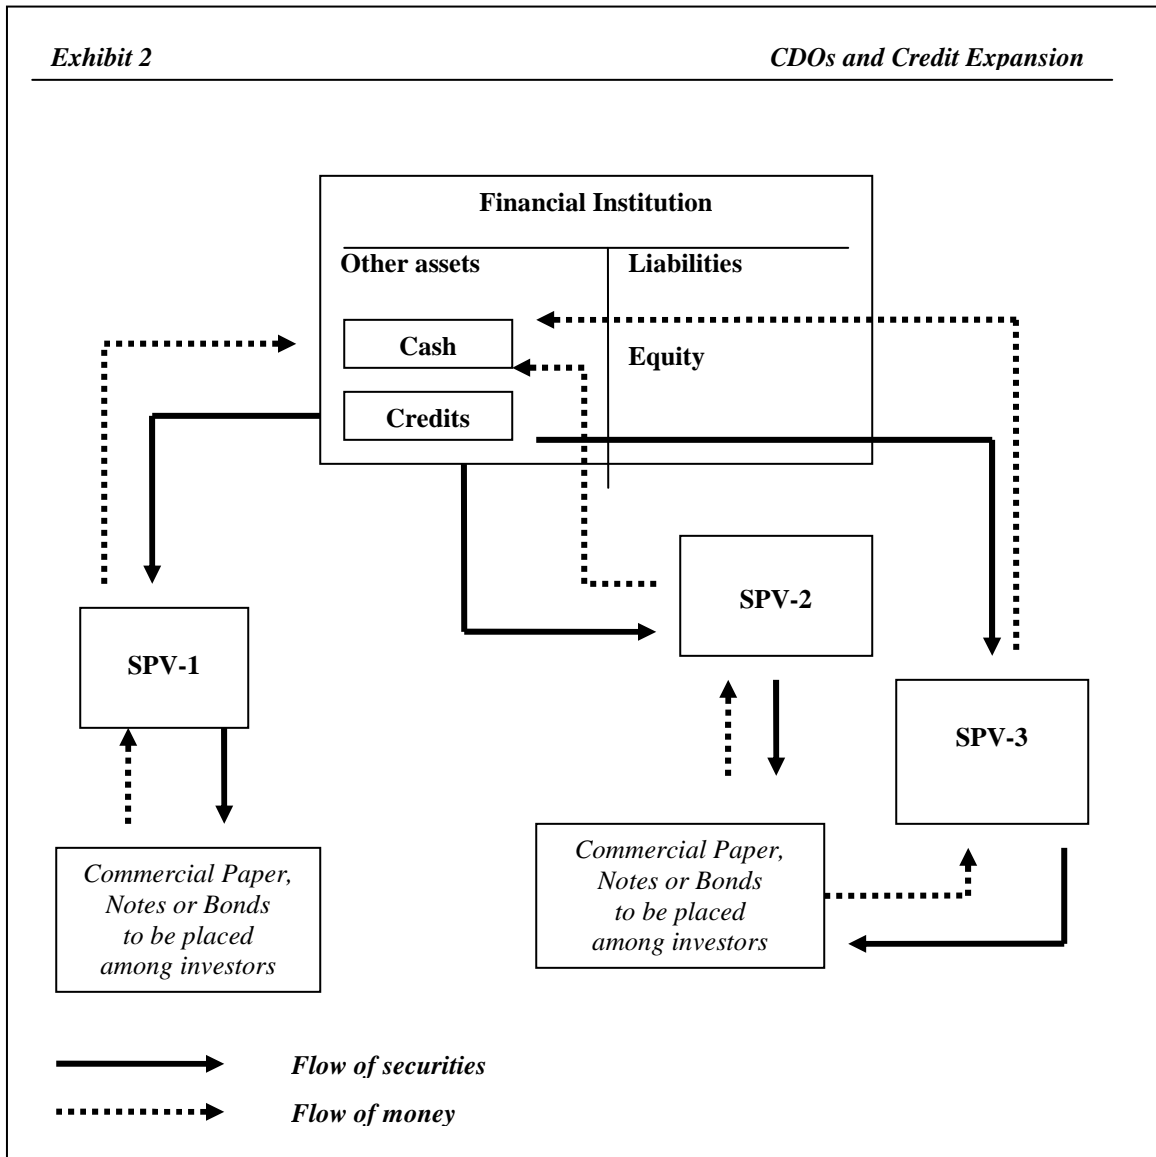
Exhibit 2

CDOs and Credit Expansion

Financial Institution

Other assets

Liabilities

Cash

Equity

Credits

SPV-1

SPV-2

SPV-3

Commercial Paper, Notes or Bonds to be placed among investors

Commercial Paper, Notes or Bonds to be placed among investors

Flow of securities

Flow of money